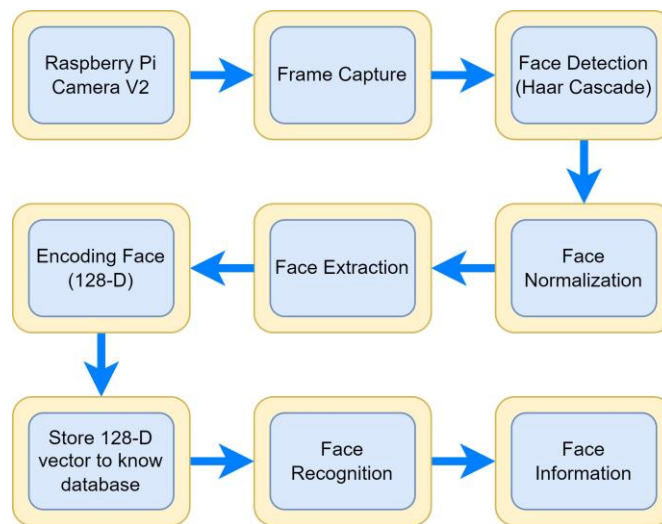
Raspberry Pi Camera V2

Frame Capture

Face Detection (Haar Cascade)

Face Normalization

Face Extraction

Encoding Face (128-D)

Store 128-D vector to know database

Face Recognition

Face Information